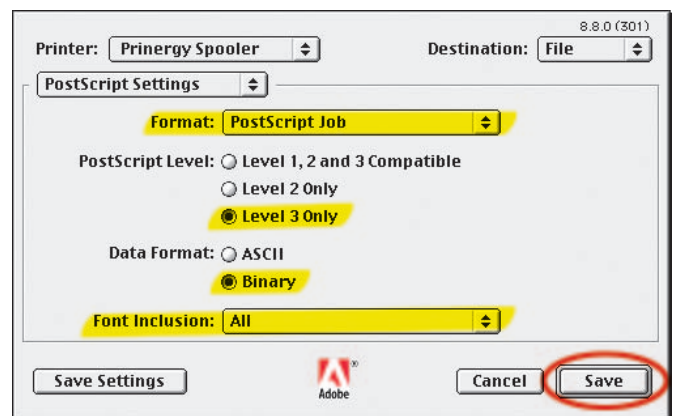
8.8.0 (301)

Printer: Prinergy Spooler

Destination: File

PostScript Settings

Format: PostScript Job

PostScript Level: Level 1, 2 and 3 Compatible

Level 2 Only

Level 3 Only

Data Format: ASCII

Binary

Font Inclusion: All

Save Settings

Adobe

Cancel

Save